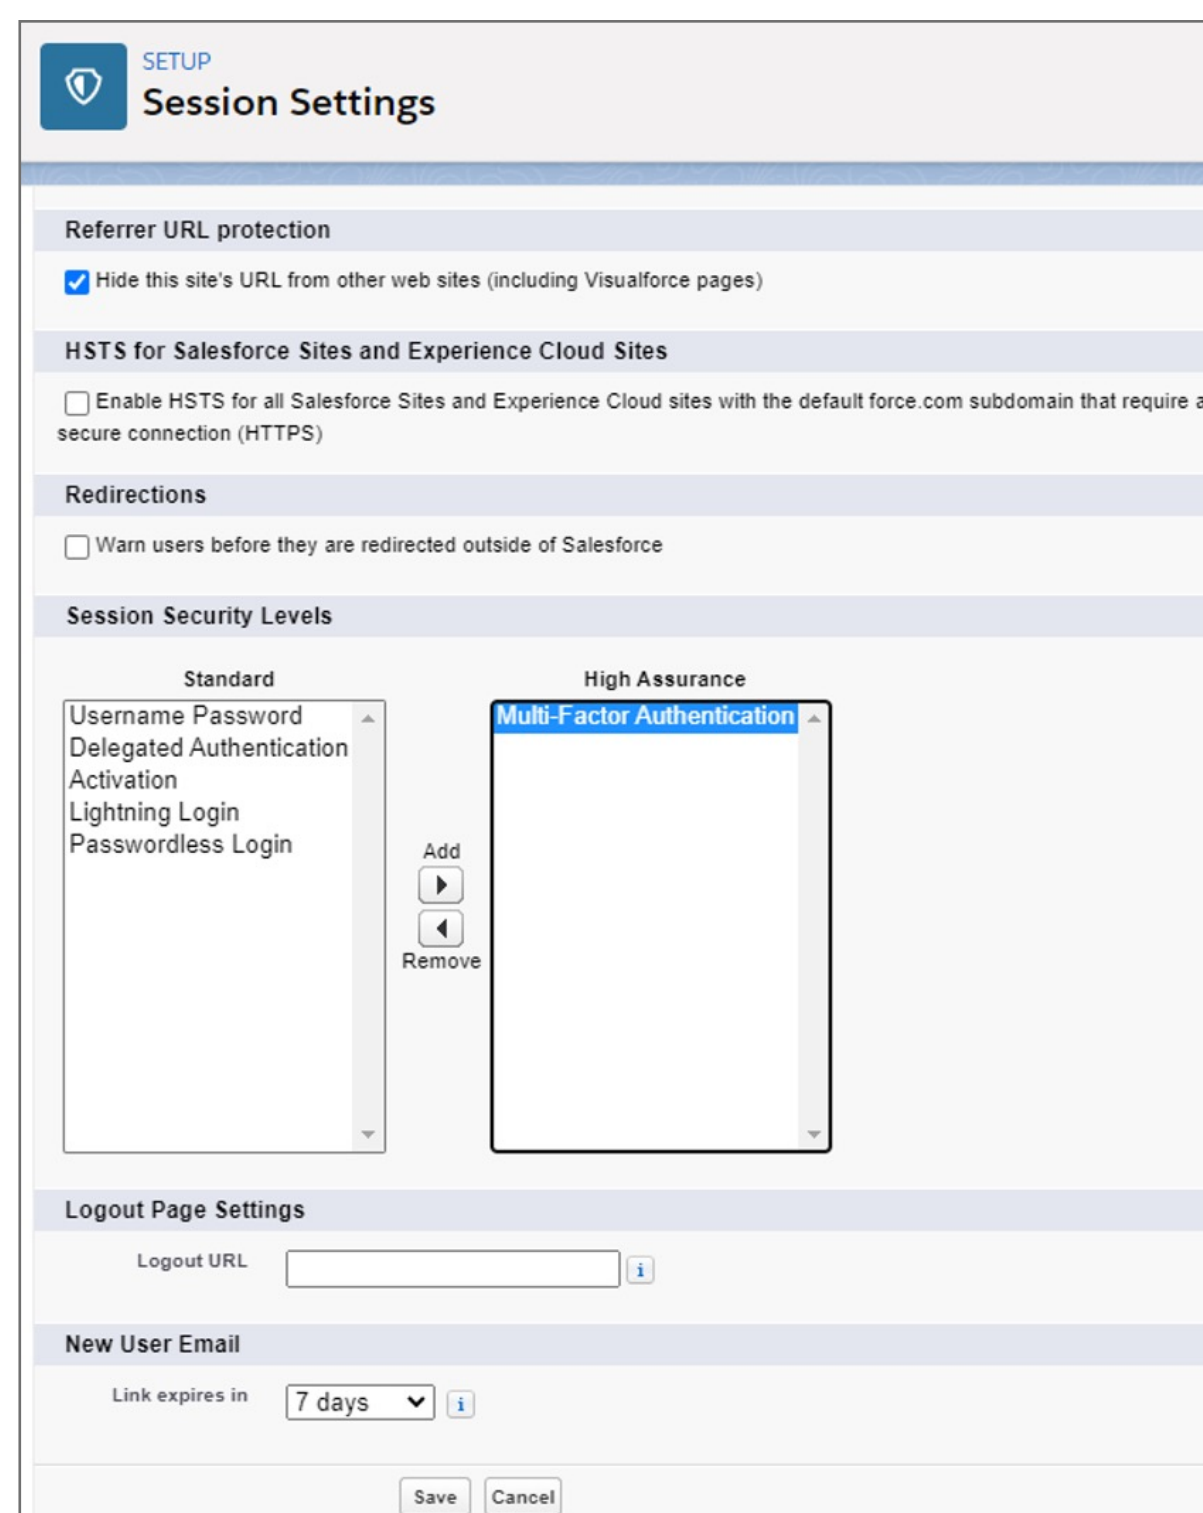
SETUP
Session Settings

Referrer URL protection

Hide this site's URL from other web sites (including Visualforce pages)

HSTS for Salesforce Sites and Experience Cloud Sites

Enable HSTS for all Salesforce Sites and Experience Cloud sites with the default force.com subdomain that require a secure connection (HTTPS)

Redirections

Warn users before they are redirected outside of Salesforce

Session Security Levels

Standard
Username Password
Delegated Authentication
Activation
Lightning Login
Passwordless Login

Add
Remove

High Assurance
Multi-Factor Authentication

Logout Page Settings

Logout URL

New User Email

Link expires in 7 days

Save Cancel